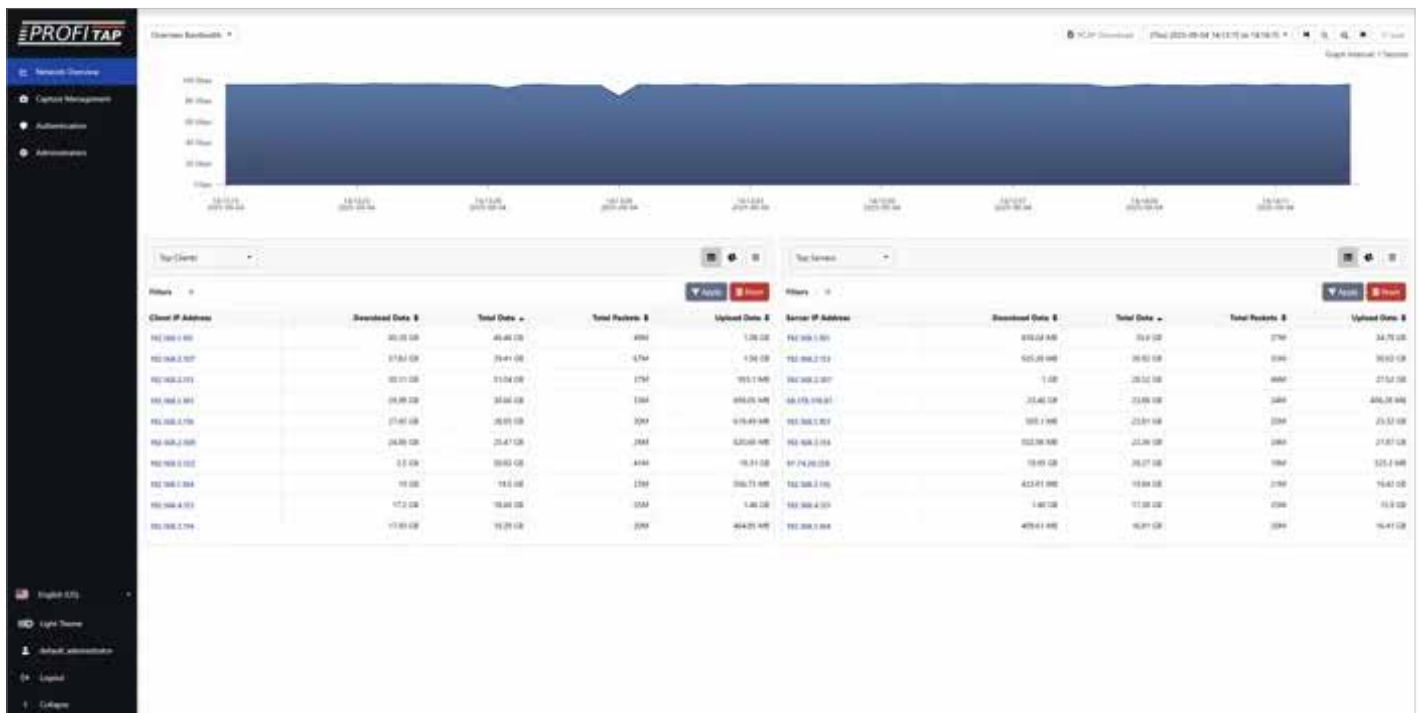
PROFITAP

Network Overview
Capture Management
Authentication
Administration

Overview Bandwidth

PCAP Download

Graph Interval: 1 Second

100 Gbps
80 Gbps
60 Gbps
40 Gbps
20 Gbps
0 bps

Top Clients

Filters

Apply Reset

| Client IP Address | Download Data | Total Data | Total Packets | Upload Data |
|---|---|---|---|---|
| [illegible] | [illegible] | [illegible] | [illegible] | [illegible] |

Top Servers

Filters

Apply Reset

| Server IP Address | Download Data | Total Data | Total Packets | Upload Data |
|---|---|---|---|---|
| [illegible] | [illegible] | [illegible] | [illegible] | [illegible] |

English (US)
Light Theme
default_administrator
Logout
Collapse